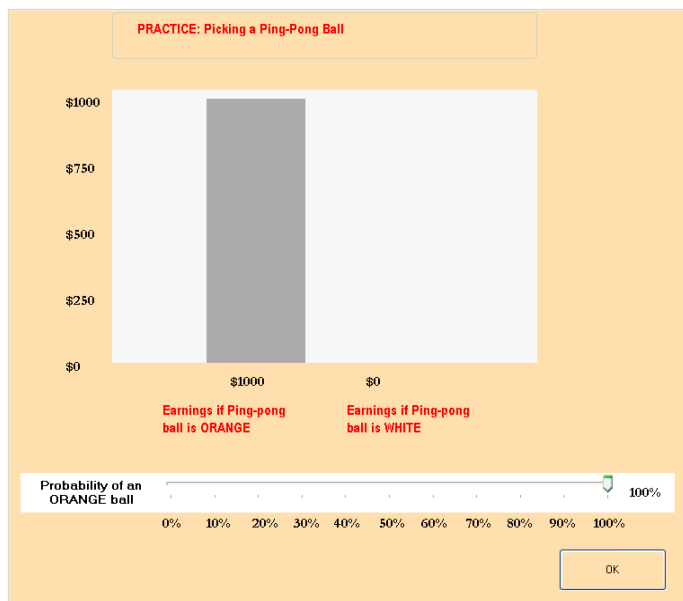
PRACTICE: Picking a Ping-Pong Ball

$1000
$750
$500
$250
$0

$1000
$0

Earnings if Ping-pong ball is ORANGE

Earnings if Ping-pong ball is WHITE

Probability of an ORANGE ball

100%

0% 10% 20% 30% 40% 50% 60% 70% 80% 90% 100%

OK